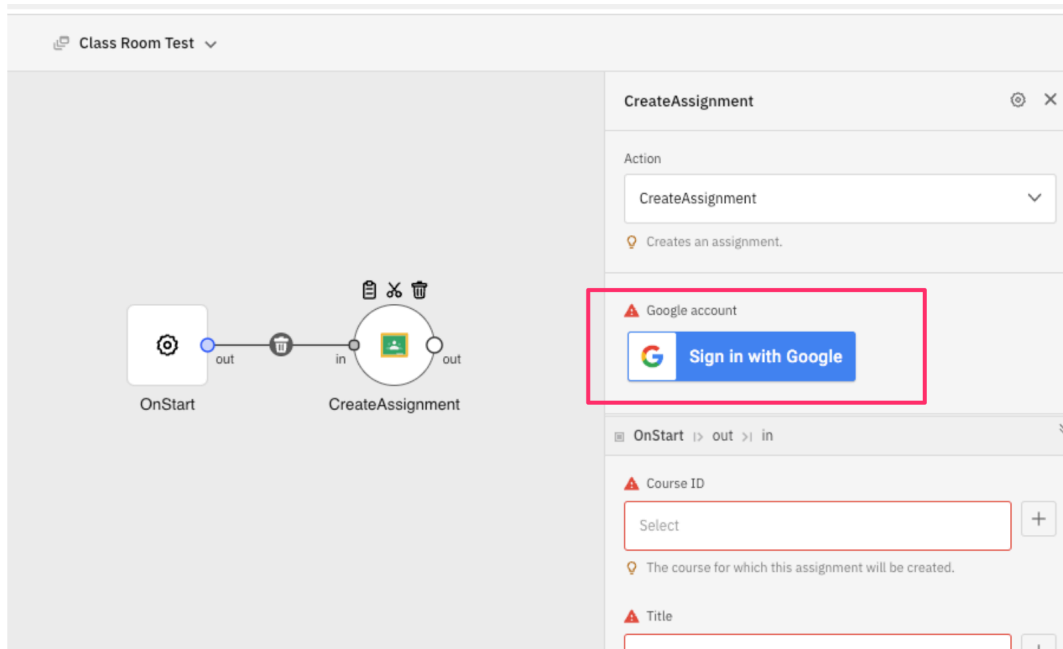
Class Room Test

out

in

out

OnStart

CreateAssignment

CreateAssignment

Action

CreateAssignment

Creates an assignment.

Google account

Sign in with Google

OnStart out in

Course ID

Select

+

The course for which this assignment will be created.

Title

+